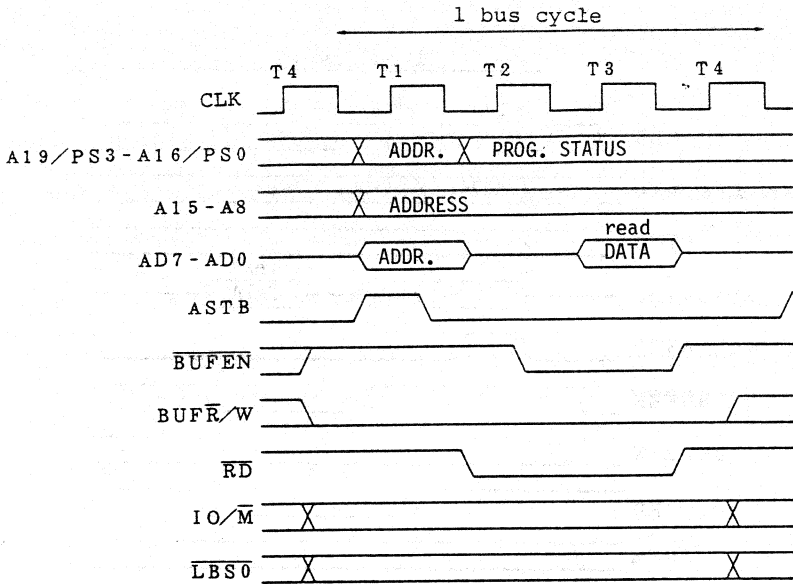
1 bus cycle

T4 T1 T2 T3 T4

CLK

A19/PS3-A16/PS0

ADDR.

PROG. STATUS

A15-A8

ADDRESS

AD7-AD0

ADDR.

read
DATA

ASTB

$\overline{BUFEN}$

$BUF\overline{R}/W$

$\overline{RD}$

$IO/\overline{M}$

$\overline{LBS0}$